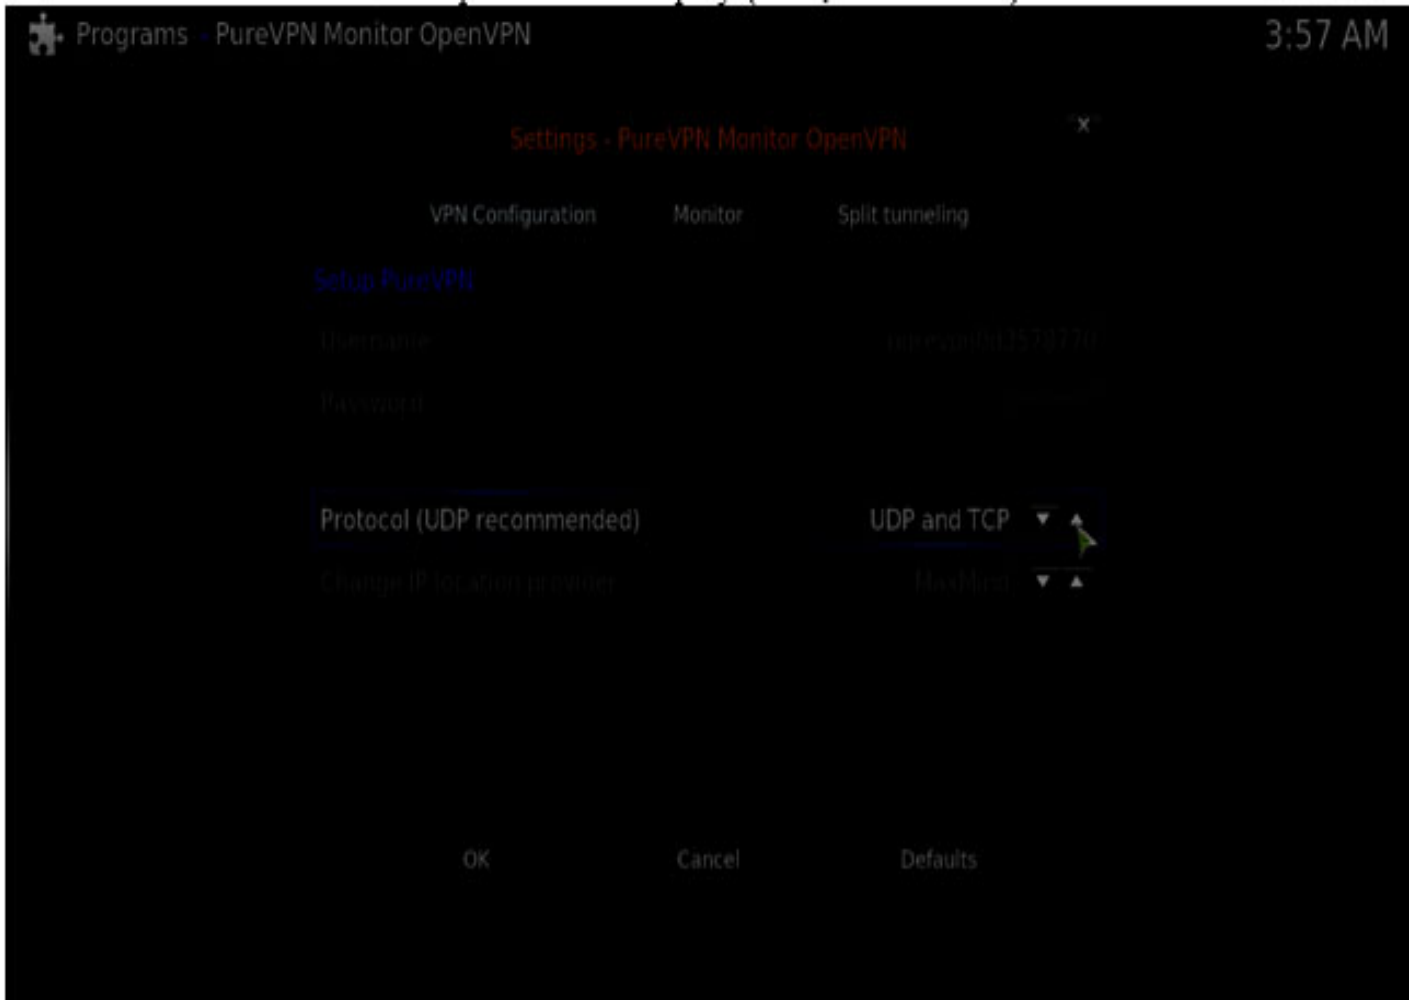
Programs - PureVPN Monitor OpenVPN

3:57 AM

Settings - PureVPN Monitor OpenVPN

×

VPN Configuration

Monitor

Split tunneling

Setup PureVPN

Username

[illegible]

Password

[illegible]

Protocol (UDP recommended)

UDP and TCP

Change IP location provider

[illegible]

OK

Cancel

Defaults